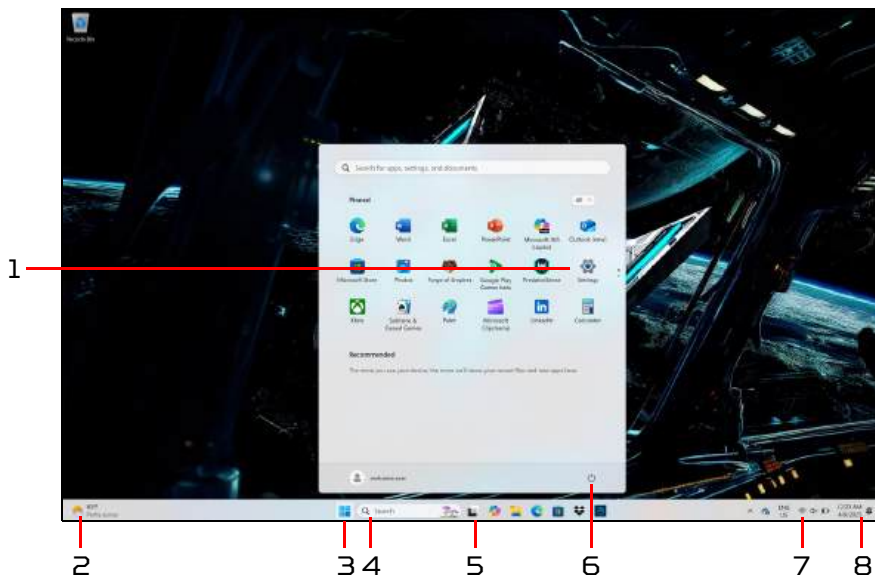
Recycle Bin

Search for apps, settings, and documents

Pinned

All >

Edge

Word

Excel

PowerPoint

Microsoft 365 (Office)

Outlook (new)

Microsoft Store

Photos

Forge of Empires

Google Play Games beta

PredatorSense

Settings

Xbox

Solitaire & Casual Games

Paint

Microsoft Clipchamp

LinkedIn

Calculator

Recommended

The more you use your device, the more we'll show your recent files and new apps here.

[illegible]

Search

ENG US

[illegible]

1

2

3

4

5

6

7

8